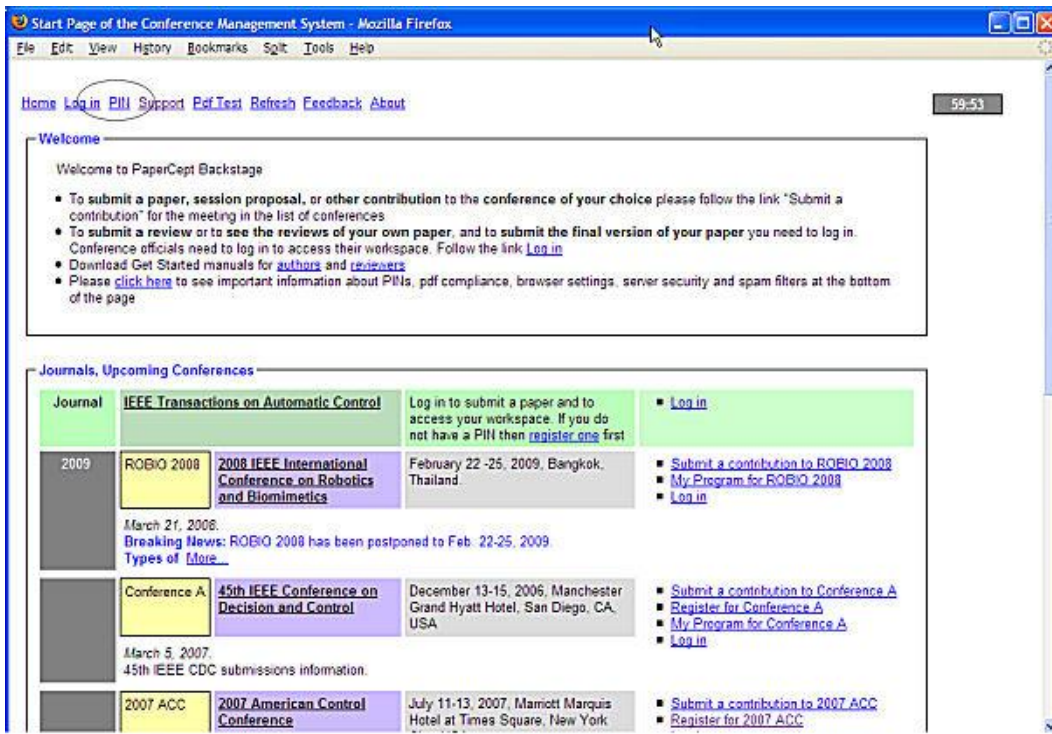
Start Page of the Conference Management System - Mozilla Firefox

File Edit View History Bookmarks Split Tools Help

Home Log in PIN Support Pdf Test Refresh Feedback About

59:53

Welcome

Welcome to PaperCept Backstage

- To submit a paper, session proposal, or other contribution to the conference of your choice please follow the link "Submit a contribution" for the meeting in the list of conferences
- To submit a review or to see the reviews of your own paper, and to submit the final version of your paper you need to log in. Conference officials need to log in to access their workspace. Follow the link Log in
- Download Get Started manuals for authors and reviewers
- Please click here to see important information about PINs, pdf compliance, browser settings, server security and spam filters at the bottom of the page

Journals, Upcoming Conferences

| Journal | IEEE Transactions on Automatic Control | | Log in to submit a paper and to access your workspace. If you do not have a PIN then register one first | ▪ Log in |
|---|---|---|---|---|
| 2009 | ROBIO 2008 | 2008 IEEE International Conference on Robotics and Biomimetics | February 22 -25, 2009, Bangkok, Thailand. | ▪ Submit a contribution to ROBIO 2008 ▪ My Program for ROBIO 2008 ▪ Log in |

March 21, 2008.
Breaking News: ROBIO 2008 has been postponed to Feb. 22-25, 2009.
Types of More...

| | Conference A | 45th IEEE Conference on Decision and Control | December 13-15, 2006, Manchester Grand Hyatt Hotel, San Diego, CA, USA | ▪ Submit a contribution to Conference A ▪ Register for Conference A ▪ My Program for Conference A ▪ Log in |
|---|---|---|---|---|

March 5, 2007.
45th IEEE CDC submissions information.

| | 2007 ACC | 2007 American Control Conference | July 11-13, 2007, Marriott Marquis Hotel at Times Square, New York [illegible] | ▪ Submit a contribution to 2007 ACC ▪ Register for 2007 ACC |
|---|---|---|---|---|